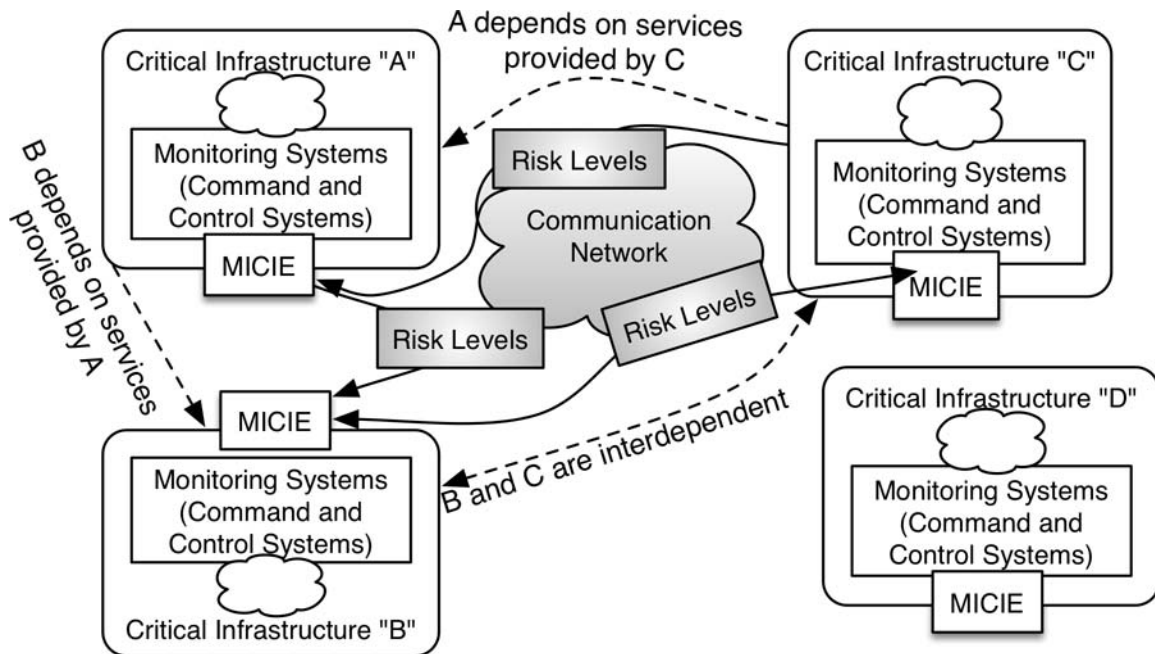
Critical Infrastructure "A"

Monitoring Systems (Command and Control Systems)

MICIE

A depends on services provided by C

Critical Infrastructure "C"

Monitoring Systems (Command and Control Systems)

MICIE

Risk Levels

Communication Network

B depends on services provided by A

Risk Levels

Risk Levels

MICIE

Monitoring Systems (Command and Control Systems)

Critical Infrastructure "B"

B and C are interdependent

Critical Infrastructure "D"

Monitoring Systems (Command and Control Systems)

MICIE